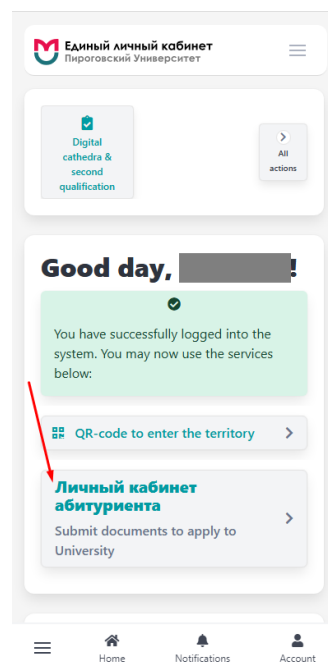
Единый личный кабинет
Пироговский Университет

Digital cathedra & second qualification

All actions

Good day, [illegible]!

You have successfully logged into the system. You may now use the services below:

QR-code to enter the territory

Личный кабинет абитуриента
Submit documents to apply to University

Home
Notifications
Account